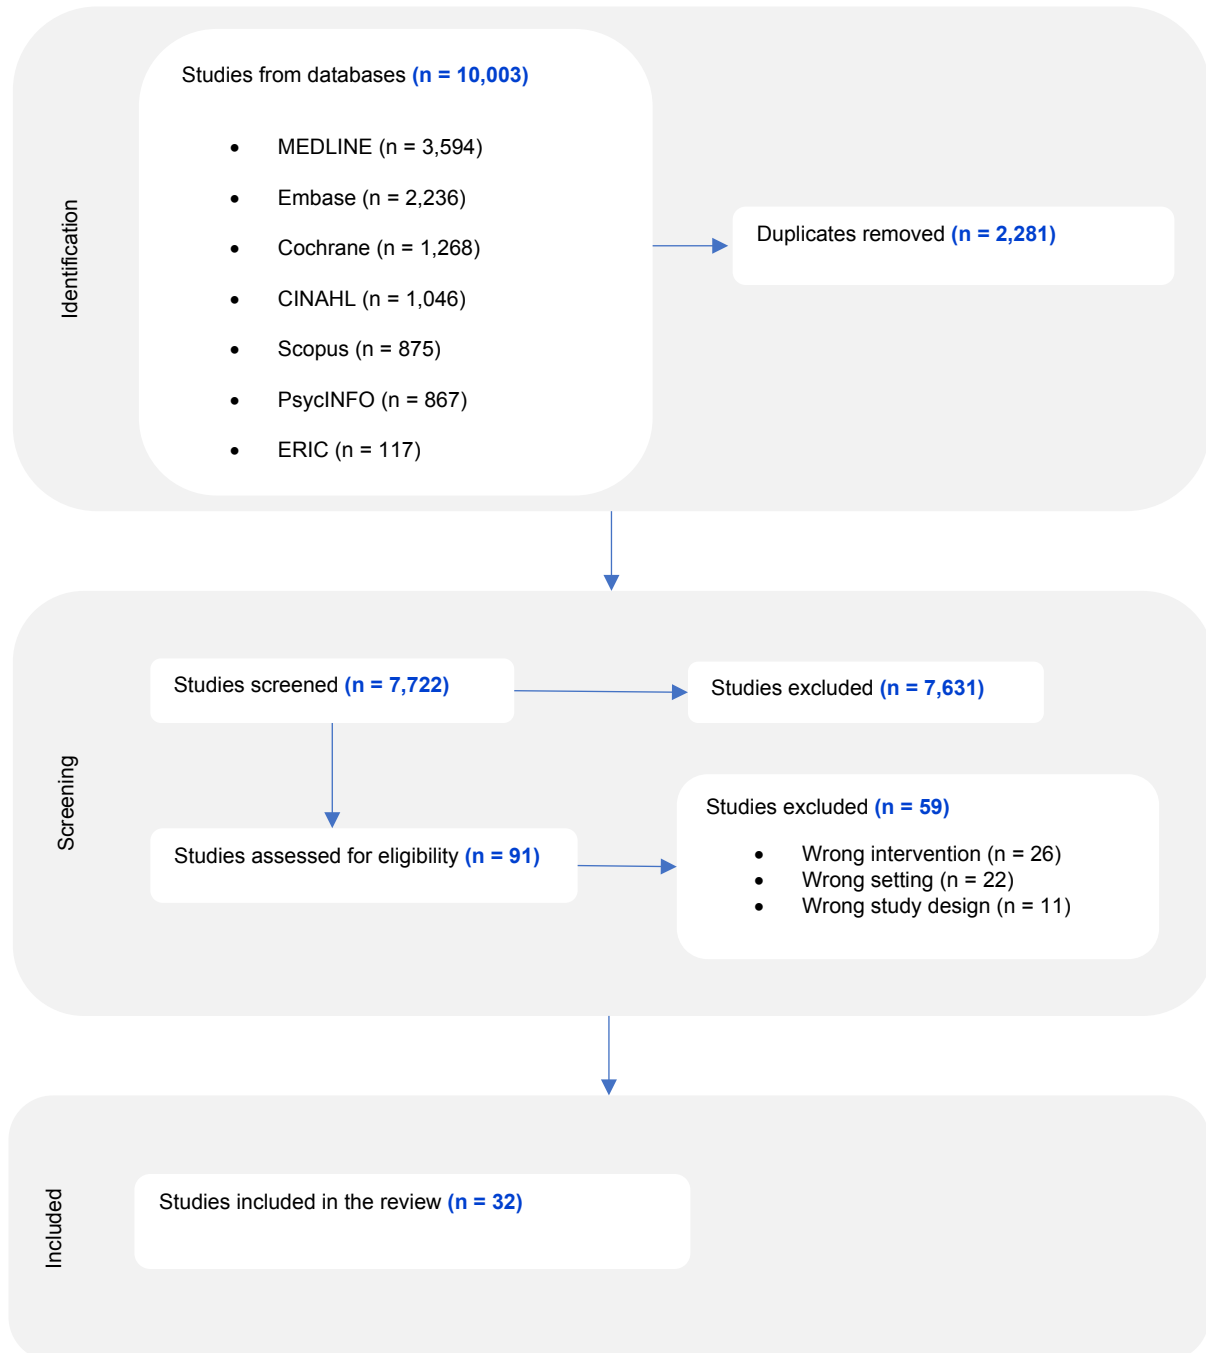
Identification

Studies from databases (n = 10,003)

- MEDLINE (n = 3,594)
- Embase (n = 2,236)
- Cochrane (n = 1,268)
- CINAHL (n = 1,046)
- Scopus (n = 875)
- PsycINFO (n = 867)
- ERIC (n = 117)

Duplicates removed (n = 2,281)

Screening

Studies screened (n = 7,722)

Studies excluded (n = 7,631)

Studies assessed for eligibility (n = 91)

Studies excluded (n = 59)

- Wrong intervention (n = 26)
- Wrong setting (n = 22)
- Wrong study design (n = 11)

Included

Studies included in the review (n = 32)